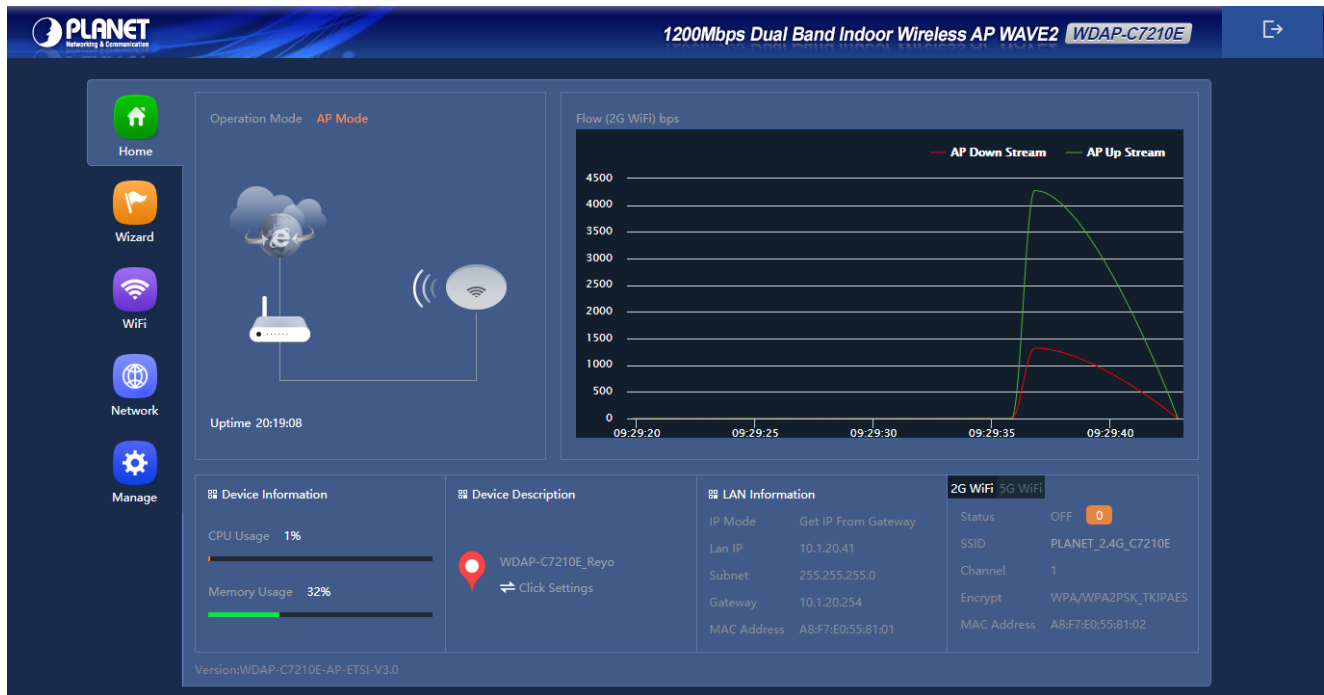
PLANET
Networking & Communication

1200Mbps Dual Band Indoor Wireless AP WAVE2 WDAP-C7210E

Home

Wizard

WiFi

Network

Manage

Operation Mode AP Mode

Uptime 20:19:08

Flow (2G WiFi) bps

AP Down Stream AP Up Stream

4500
4000
3500
3000
2500
2000
1500
1000
500
0
09:29:20 09:29:25 09:29:30 09:29:35 09:29:40

Device Information

CPU Usage 1%

Memory Usage 32%

Device Description

WDAP-C7210E_Reyo
Click Settings

LAN Information

| IP Mode | Get IP From Gateway |
|---|---|
| Lan IP | 10.1.20.41 |
| Subnet | 255.255.255.0 |
| Gateway | 10.1.20.254 |
| MAC Address | A8:F7:E0:55:81:01 |

2G WiFi 5G WiFi

| Status | OFF 0 |
|---|---|
| SSID | PLANET_2.4G_C7210E |
| Channel | 1 |
| Encrypt | WPA/WPA2PSK_TKIPAES |
| MAC Address | A8:F7:E0:55:81:02 |

Version:WDAP-C7210E-AP-ETSI-V3.0